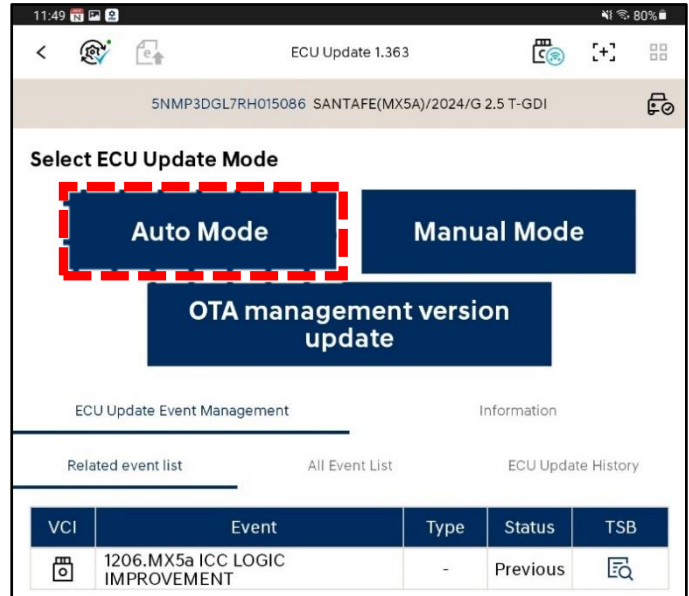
11:49 80%

ECU Update 1.363

5NMP3DGL7RH015086 SANTAFE(MX5A)/2024/G 2.5 T-GDI

Select ECU Update Mode

Auto Mode

Manual Mode

OTA management version update

ECU Update Event Management

Information

Related event list

All Event List

ECU Update History

| VCI | Event | Type | Status | TSB |
|---|---|---|---|---|
| | 1206.MX5a ICC LOGIC IMPROVEMENT | - | Previous | |